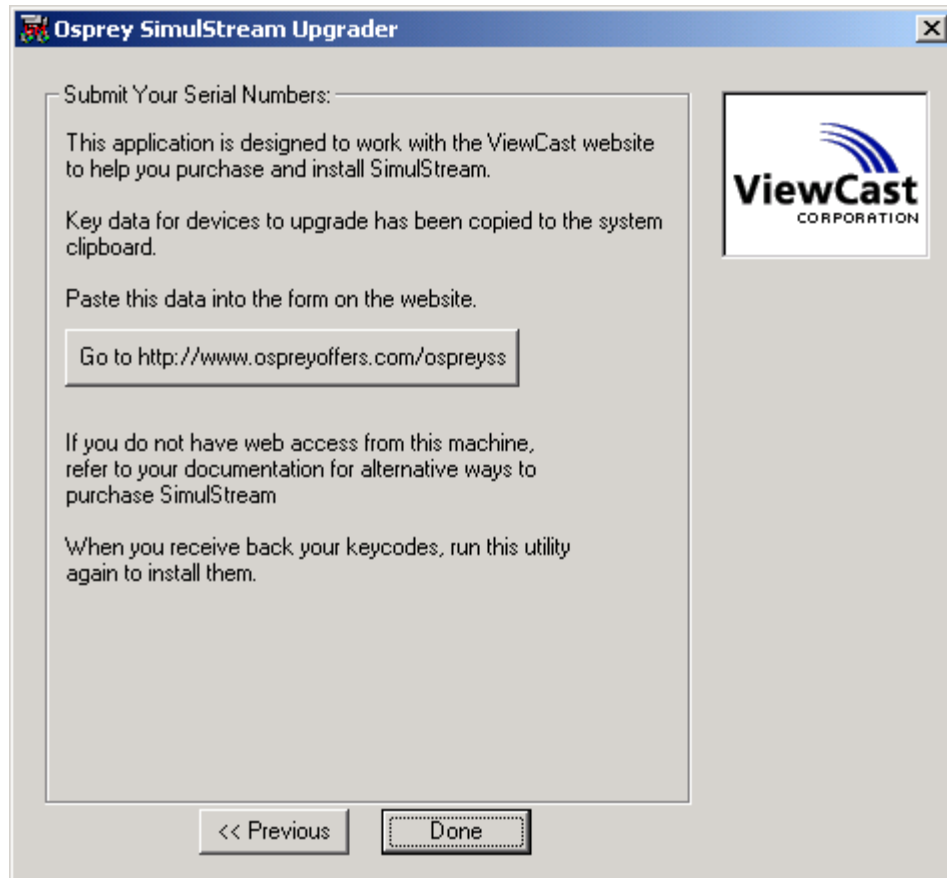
Osprey SimulStream Upgrader

Submit Your Serial Numbers:

This application is designed to work with the ViewCast website to help you purchase and install SimulStream.

Key data for devices to upgrade has been copied to the system clipboard.

Paste this data into the form on the website.

Go to http://www.ospreyoffers.com/ospreyss

If you do not have web access from this machine, refer to your documentation for alternative ways to purchase SimulStream

When you receive back your keycodes, run this utility again to install them.

ViewCast
CORPORATION

<< Previous

Done